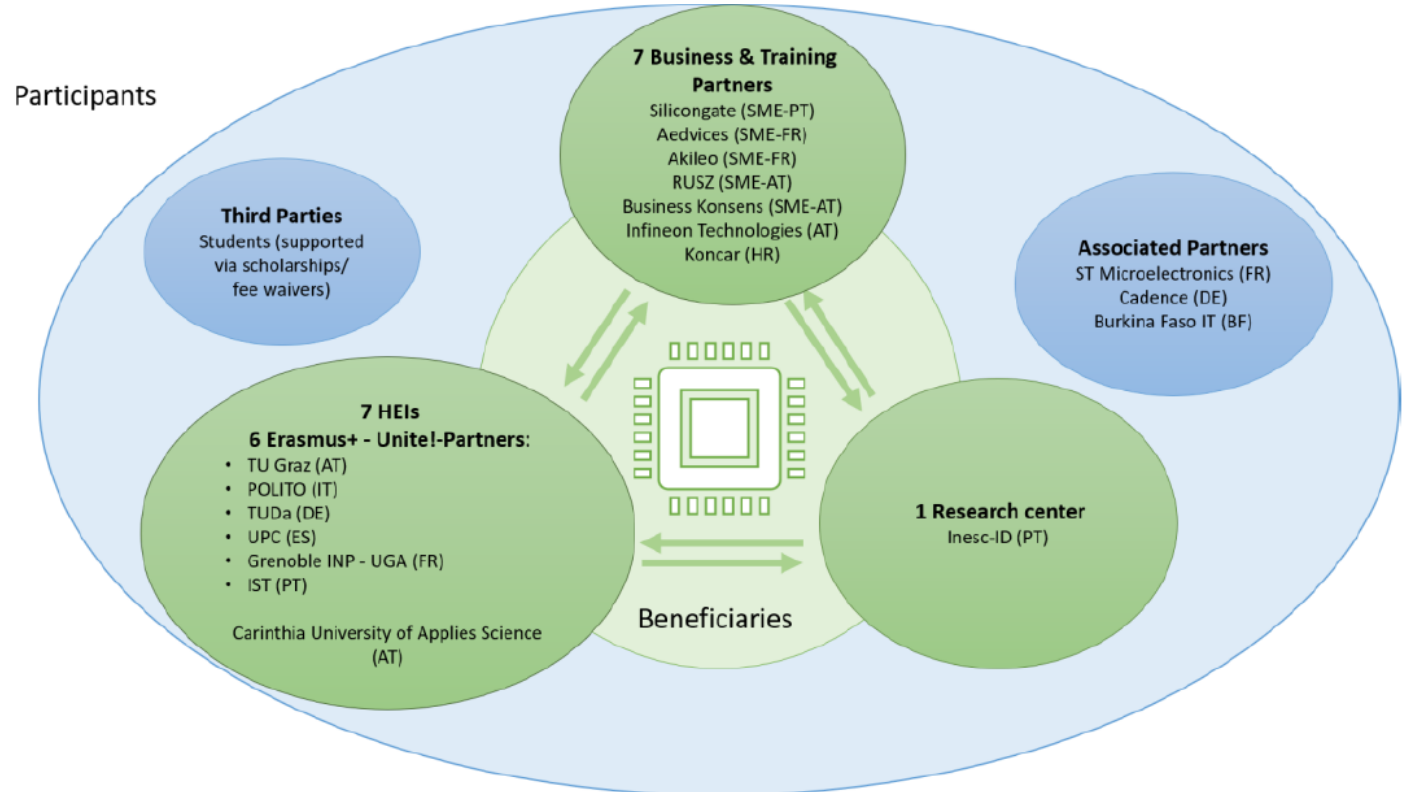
Participants

7 Business & Training Partners
Silicongate (SME-PT)
Aedvices (SME-FR)
Akileo (SME-FR)
RUSZ (SME-AT)
Business Konsens (SME-AT)
Infineon Technologies (AT)
Koncar (HR)

Third Parties
Students (supported via scholarships/ fee waivers)

Associated Partners
ST Microelectronics (FR)
Cadence (DE)
Burkina Faso IT (BF)

7 HEIs
6 Erasmus+ - Unite!-Partners:
• TU Graz (AT)
• POLITO (IT)
• TUDa (DE)
• UPC (ES)
• Grenoble INP - UGA (FR)
• IST (PT)

Carinthia University of Applies Science (AT)

1 Research center
Inesc-ID (PT)

Beneficiaries